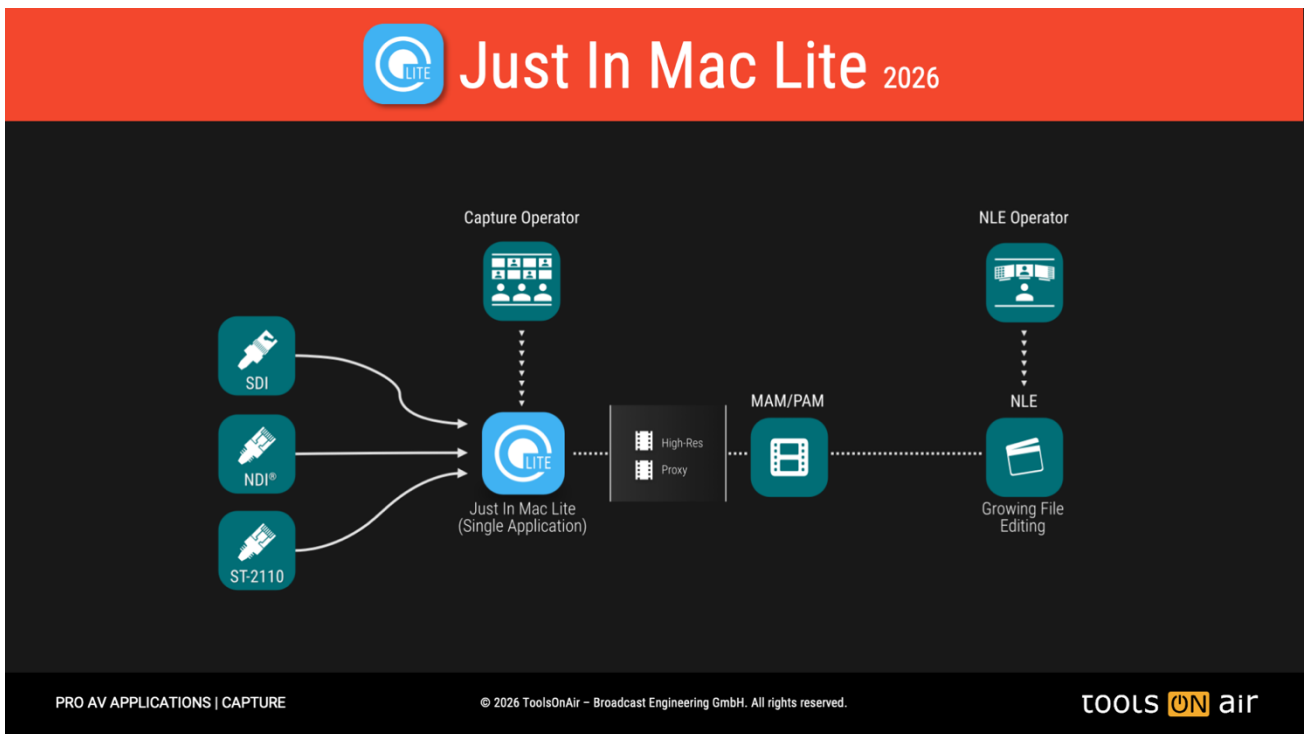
LITE Just In Mac Lite 2026

Capture Operator

NLE Operator

SDI

NDI®

ST-2110

LITE

Just In Mac Lite
(Single Application)

High-Res

Proxy

MAM/PAM

NLE

Growing File Editing

PRO AV APPLICATIONS | CAPTURE

© 2026 ToolsOnAir – Broadcast Engineering GmbH. All rights reserved.

tools ON air